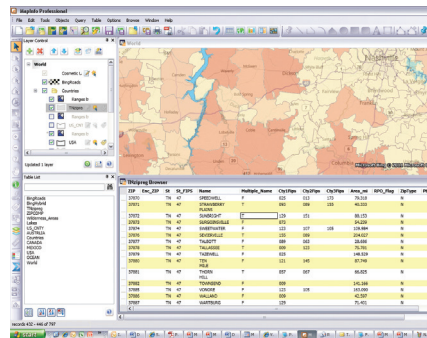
MapInfo Professional

File Edit Tools Objects Query Table Options Browse Window Help

Layer Control

World

Cosmetic L...

BingRoads

Countries

Rangeds

TNzipcp

Rangeds

us_cnty

Rangeds

USA

Updated 1 layer

Table List

BingRoads
BingRoads4
TNzipcp
ZIPCODE
Wilderness_Areas
World
US_CNTY
AUSTRALIA
CANADA
MEXICO
USA
OCEAN
World

records 432 - 440 of 797

Map

TNzipcp Browser

| ZIP | Enc_ZIP | St | St_FIPS | Name | Multiple_Name | Cty1Fips | Cty2Fips | Cty3Fips | Area_mi | RPO_Flag | ZipType |
|---|---|---|---|---|---|---|---|---|---|---|---|
| 37070 | | TN | 47 | SPEEDWELL | | 025 | 013 | 173 | 79.316 | | N |
| 37071 | | TN | 47 | STRAWBERRY PLAINS | F | 093 | 089 | 155 | 40.220 | | N |
| 37072 | | TN | 47 | SUNBRIGHT | F | 129 | 151 | | 88.153 | | N |
| 37073 | | TN | 47 | SURGOINSVILLE | F | 073 | | | 54.229 | | N |
| 37074 | | TN | 47 | SWEETWATER | F | 123 | 107 | 105 | 129.884 | | N |
| 37076 | | TN | 47 | SEVIERVILLE | T | 155 | 009 | | 204.017 | | N |
| 37077 | | TN | 47 | TALBOTT | F | 089 | 063 | | 28.686 | | N |
| 37078 | | TN | 47 | TALLASSEE | F | 009 | 123 | | 75.701 | | N |
| 37079 | | TN | 47 | TAZEWELL | F | 025 | | | 148.029 | | N |
| 37080 | | TN | 47 | TEN MILE | F | 121 | 145 | | 87.749 | | N |
| 37081 | | TN | 47 | THORN HILL | F | 057 | 067 | | 66.825 | | N |
| 37082 | | TN | 47 | TOWNSEND | F | 009 | | | 141.166 | | N |
| 37083 | | TN | 47 | VONORE | F | 123 | 105 | | 163.060 | | N |
| 37085 | | TN | 47 | WALLAND | F | 009 | | | 42.587 | | N |
| 37087 | | TN | 47 | WARTBURG | F | 129 | | | 71.451 | | N |